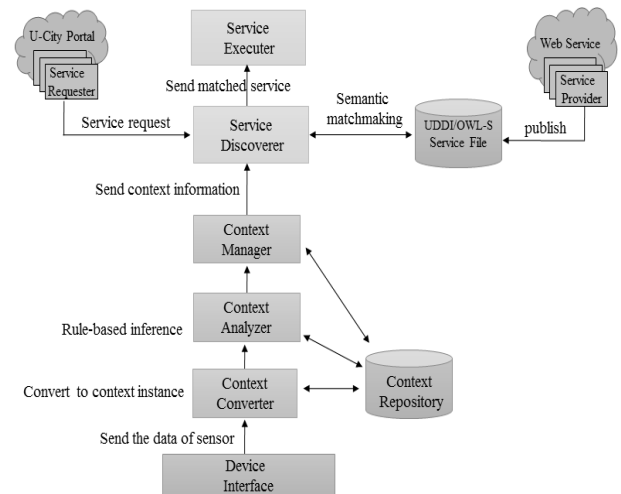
U-City Portal

Service Requester

Service Executer

Web Service

Service Provider

Send matched service

Semantic matchmaking

Service request

Service Discoverer

UDDI/OWL-S Service File

publish

Send context information

Context Manager

Rule-based inference

Context Analyzer

Convert to context instance

Context Converter

Context Repository

Send the data of sensor

Device Interface